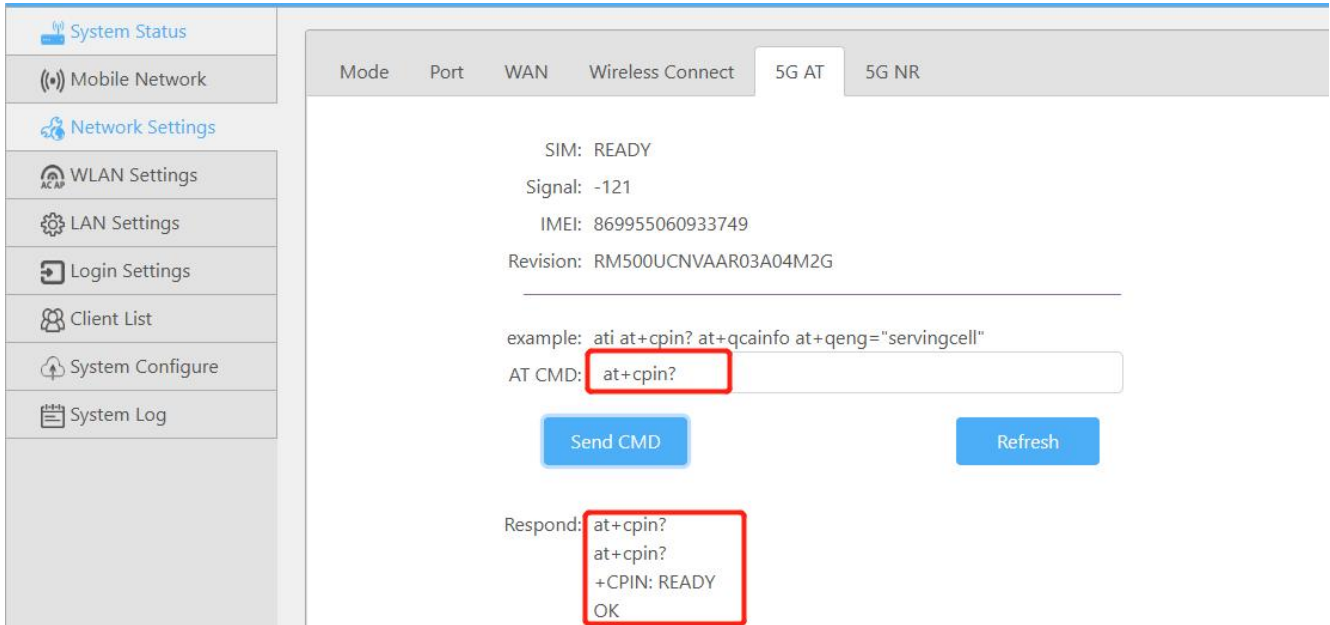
System Status
Mobile Network
Network Settings
WLAN Settings
LAN Settings
Login Settings
Client List
System Configure
System Log

Mode Port WAN Wireless Connect 5G AT 5G NR

SIM: READY
Signal: -121
IMEI: 869955060933749
Revision: RM500UCNVAAR03A04M2G

example: ati at+cpin? at+qcainfo at+qeng="servingcell"
AT CMD: at+cpin?

Send CMD
Refresh

Respond: at+cpin?
at+cpin?
+CPIN: READY
OK